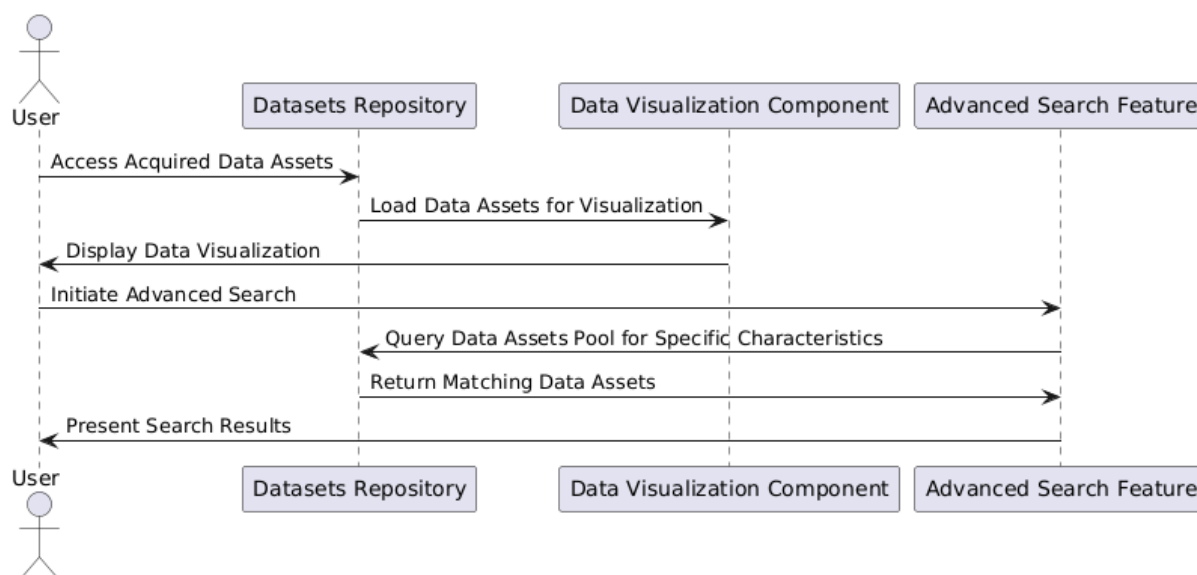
User
Datasets Repository
Data Visualization Component
Advanced Search Feature

Access Acquired Data Assets
Load Data Assets for Visualization
Display Data Visualization
Initiate Advanced Search
Query Data Assets Pool for Specific Characteristics
Return Matching Data Assets
Present Search Results

User
Datasets Repository
Data Visualization Component
Advanced Search Feature